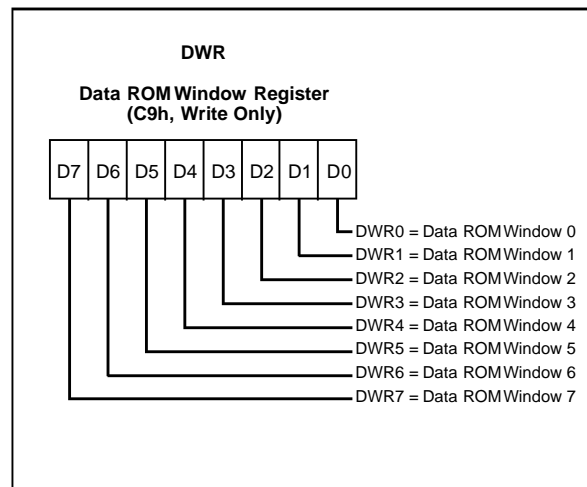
DWR

Data ROM Window Register
(C9h, Write Only)

| D7 | D6 | D5 | D4 | D3 | D2 | D1 | D0 |
|---|---|---|---|---|---|---|---|

DWR0 = Data ROM Window 0
DWR1 = Data ROM Window 1
DWR2 = Data ROM Window 2
DWR3 = Data ROM Window 3
DWR4 = Data ROM Window 4
DWR5 = Data ROM Window 5
DWR6 = Data ROM Window 6
DWR7 = Data ROM Window 7